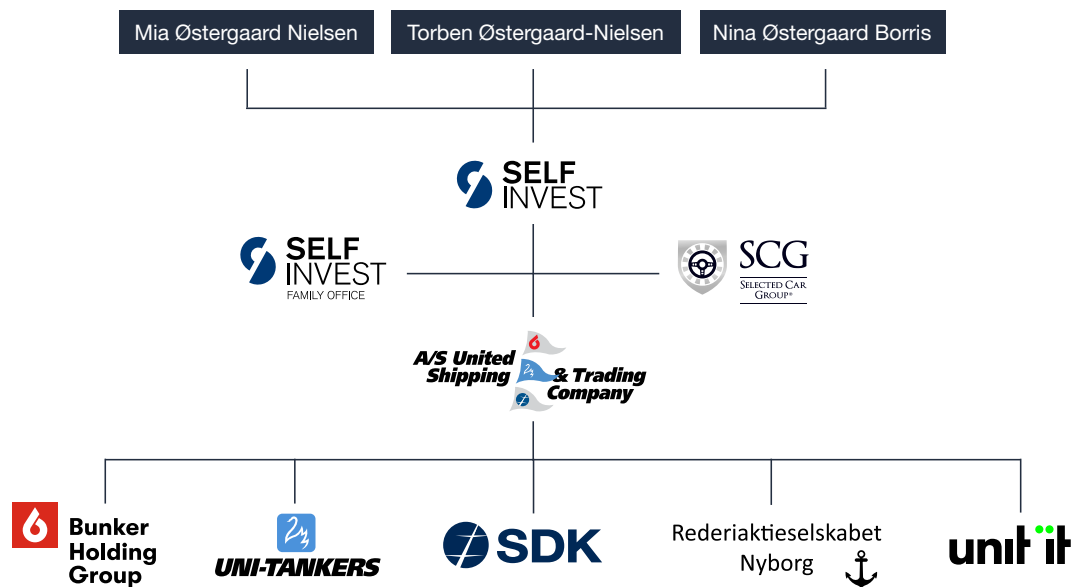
Mia Østergaard Nielsen

Torben Østergaard-Nielsen

Nina Østergaard Borris

SELF INVEST

SELF INVEST FAMILY OFFICE

SCG SELECTED CAR GROUP®

A/S United Shipping & Trading Company

Bunker Holding Group

UNI-TANKERS

SDK

Rederiaktieselskabet Nyborg

unit it